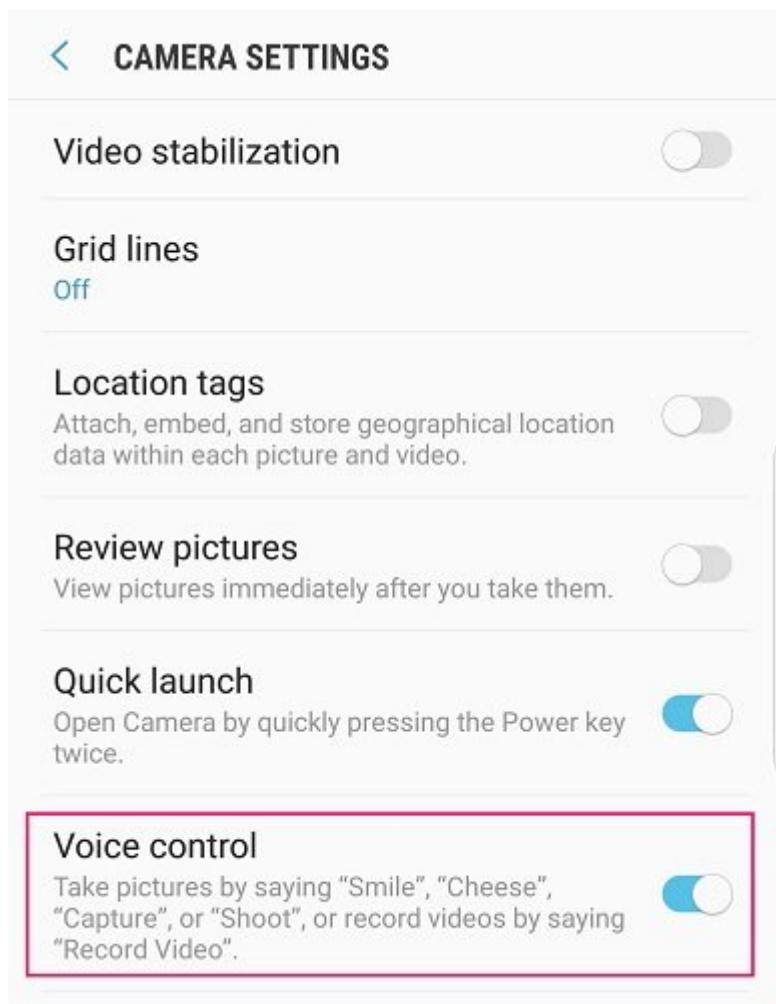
< CAMERA SETTINGS

Video stabilization

Grid lines
Off

Location tags
Attach, embed, and store geographical location data within each picture and video.

Review pictures
View pictures immediately after you take them.

Quick launch
Open Camera by quickly pressing the Power key twice.

Voice control
Take pictures by saying “Smile”, “Cheese”, “Capture”, or “Shoot”, or record videos by saying “Record Video”.